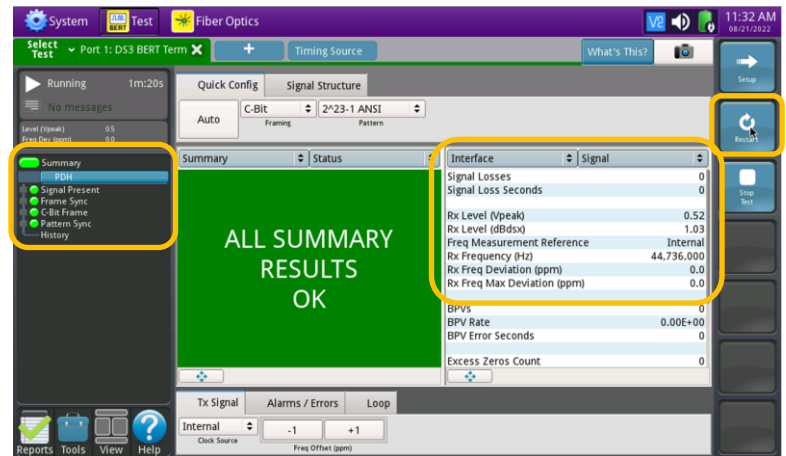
System BERT Test Fiber Optics 11:32 AM 08/21/2022

Select Test Port 1: DS3 BERT Term + Timing Source What's This?

Running 1m:20s
No messages
Level (Vpeak) 0.5
Freq Dev (ppm) 0.0

Summary
PDH
Signal Present
Frame Sync
C-Bit Frame
Pattern Sync
History

Quick Config Signal Structure
Auto C-Bit Framing 2^23-1 ANSI Pattern

Summary Status
ALL SUMMARY RESULTS OK

Interface Signal
| | |
|---|---|
| Signal Losses | 0 |
| Signal Loss Seconds | 0 |
| Rx Level (Vpeak) | 0.52 |
| Rx Level (dBdsx) | 1.03 |
| Freq Measurement Reference | Internal |
| Rx Frequency (Hz) | 44,736,000 |
| Rx Freq Deviation (ppm) | 0.0 |
| Rx Freq Max Deviation (ppm) | 0.0 |
| BPVs | 0 |
| BPV Rate | 0.00E+00 |
| BPV Error Seconds | 0 |
| Excess Zeros Count | 0 |

Tx Signal Alarms / Errors Loop
Internal Clock Source -1 +1 Freq Offset (ppm)

Setup
Restart
Stop Test

Reports Tools View Help